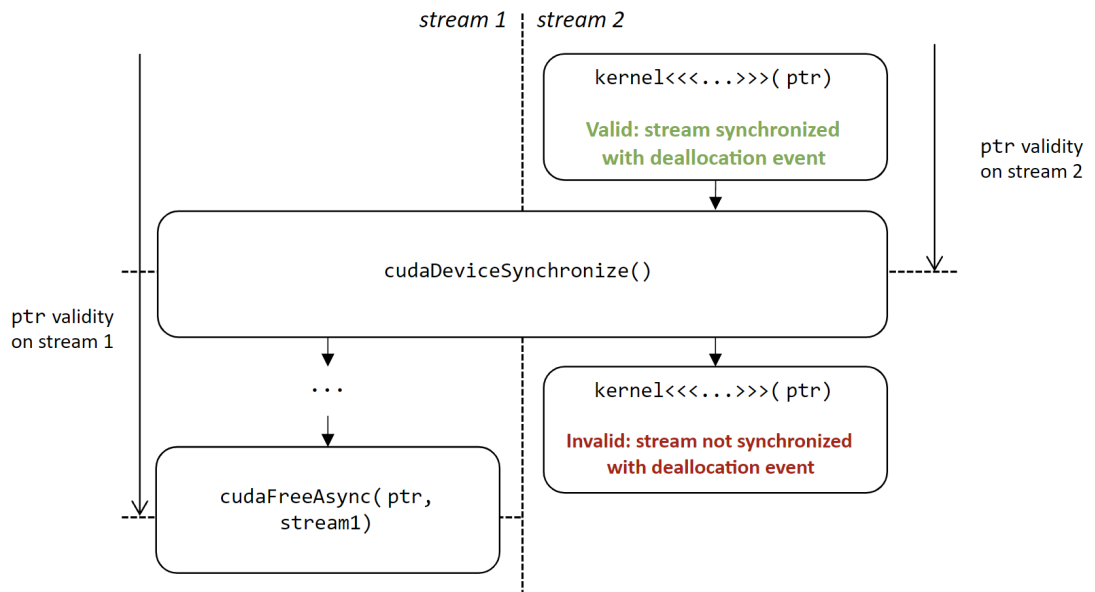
stream 1

stream 2

kernel<<<...>>>( ptr)

Valid: stream synchronized with deallocation event

ptr validity on stream 2

cudaDeviceSynchronize()

ptr validity on stream 1

...

kernel<<<...>>>( ptr)

Invalid: stream not synchronized with deallocation event

cudaFreeAsync( ptr, stream1)